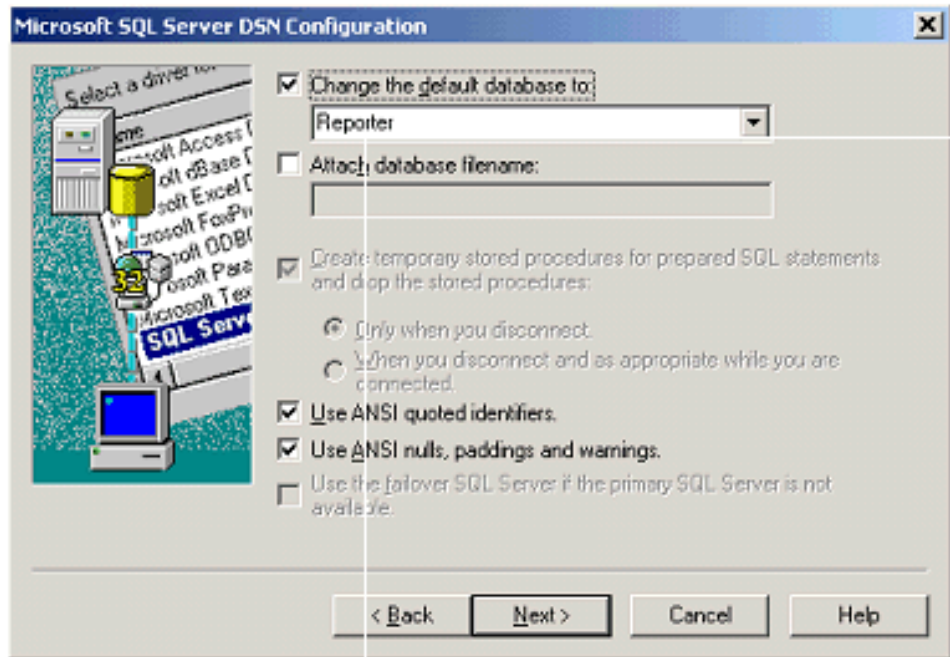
Microsoft SQL Server DSN Configuration

Select a driver for

Name
Microsoft Access D
Microsoft dBase D
Microsoft Excel D
Microsoft FoxPro
Microsoft ODBC
Microsoft Para
Microsoft Tex
SQL Serv

Change the default database to:
Reporter
Attach database filename:

Create temporary stored procedures for prepared SQL statements and drop the stored procedures:
Only when you disconnect.
When you disconnect and as appropriate while you are connected.

Use ANSI quoted identifiers.
Use ANSI nulls, paddings and warnings.
Use the failover SQL Server if the primary SQL Server is not available.

< Back
Next >
Cancel
Help